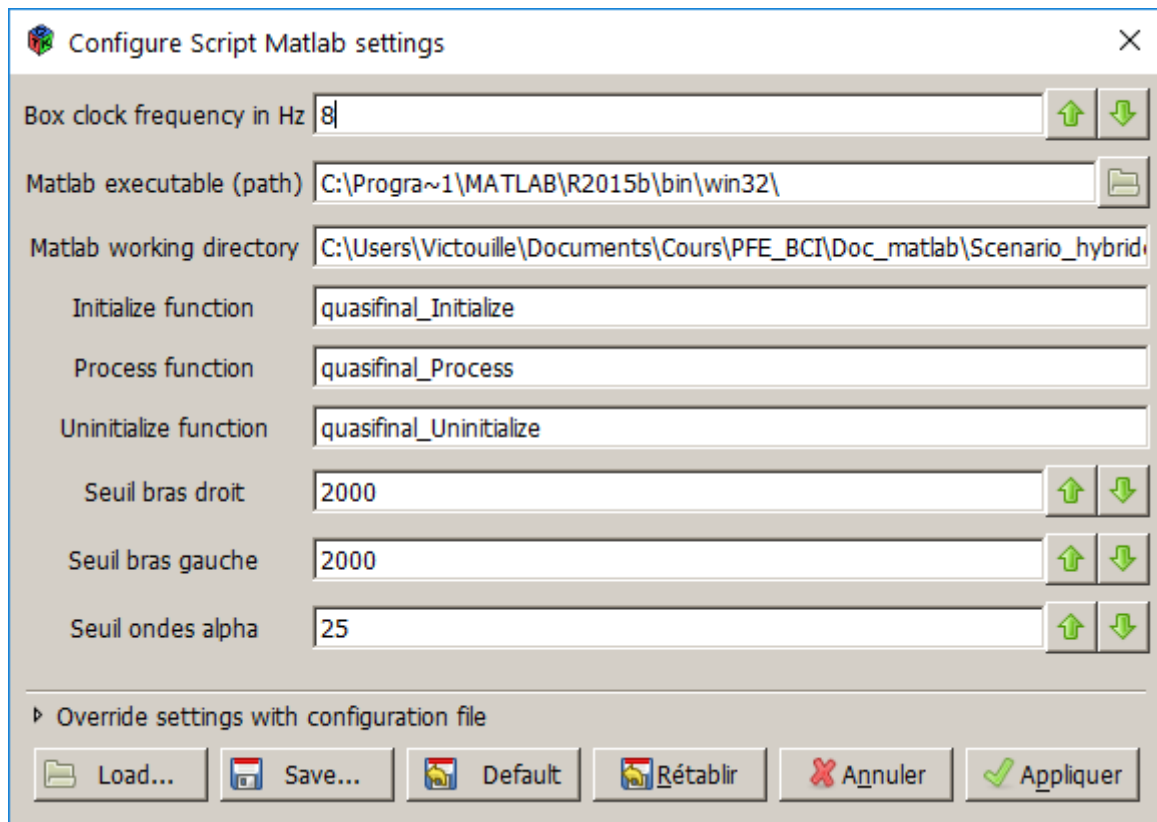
Configure Script Matlab settings

×

Box clock frequency in Hz 8

Matlab executable (path) C:\Progra~1\MATLAB\R2015b\bin\win32\

Matlab working directory C:\Users\Victouille\Documents\Cours\PFE_BCI\Doc_matlab\Scenario_hybrid

Initialize function quasifinal_Initialize

Process function quasifinal_Process

Uninitialize function quasifinal_Uninitialize

Seuil bras droit 2000

Seuil bras gauche 2000

Seuil ondes alpha 25

Override settings with configuration file

Load... Save... Default Rétablir Annuler Appliquer